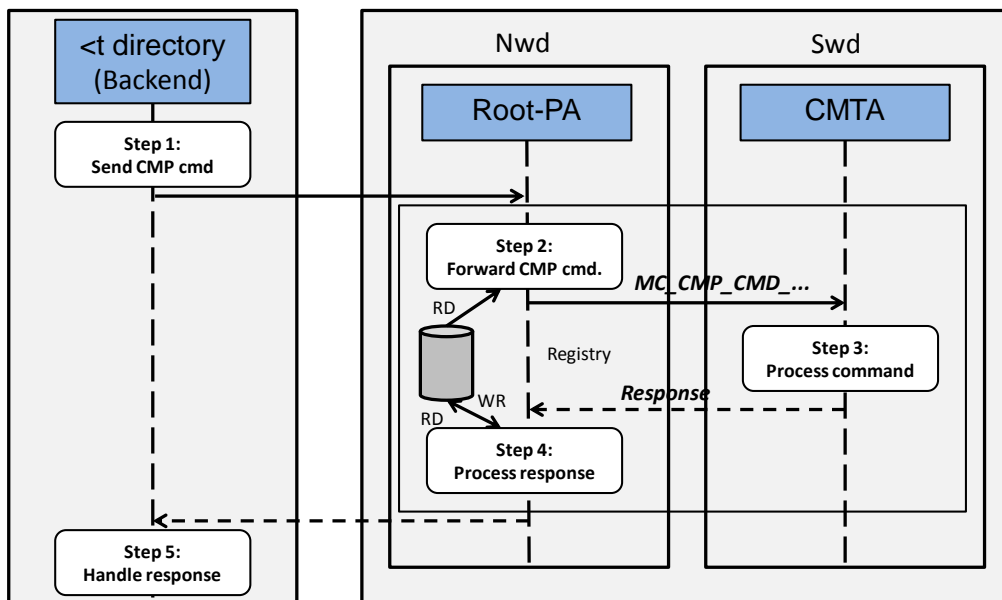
<t directory
(Backend)

Step 1:
Send CMP cmd

Nwd

Root-PA

Step 2:
Forward CMP cmd.

RD

Registry

WR

RD

Step 4:
Process response

Swd

CMTA

MC_CMP_CMD_...

Step 3:
Process command

Response

Step 5:
Handle response